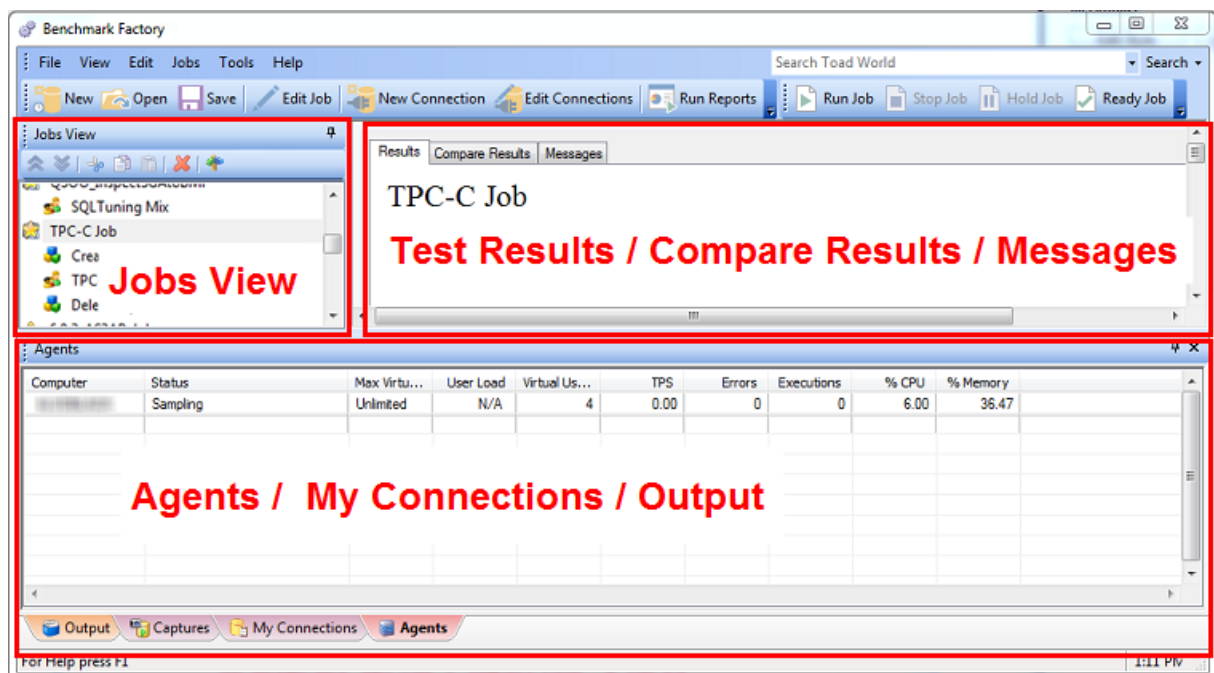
Benchmark Factory

File View Edit Jobs Tools Help

Search Toad World

Search

New Open Save Edit Job New Connection Edit Connections Run Reports Run Job Stop Job Hold Job Ready Job

Jobs View

SQLTuning Mix

TPC-C Job

Crea

TPC

Dele

Jobs View

Results Compare Results Messages

TPC-C Job

Test Results / Compare Results / Messages

Agents

| Computer | Status | Max Virtu... | User Load | Virtual Us... | TPS | Errors | Executions | % CPU | % Memory |
|---|---|---|---|---|---|---|---|---|---|
| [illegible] | Sampling | Unlimited | N/A | 4 | 0.00 | 0 | 0 | 6.00 | 36.47 |

Agents / My Connections / Output

Output Captures My Connections Agents

For Help press F1

1:11 PM